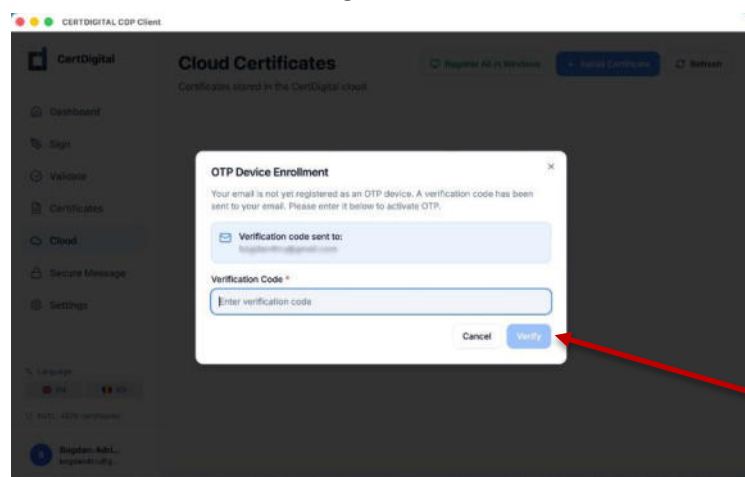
CERTDIGITAL CDP Client

CertDigital

Dashboard
Sign
Validate
Certificates
Cloud
Secure Message
Settings

Language
EN
RO

Bogdan Adri...
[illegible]

Cloud Certificates
Certificates stored in the CertDigital cloud

Register All in Windows
+ Install Certificate
Refresh

OTP Device Enrollment
×
Your email is not yet registered as an OTP device. A verification code has been sent to your email. Please enter it below to activate OTP.

Verification code sent to:
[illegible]

Verification Code *
Enter verification code

Cancel
Verify